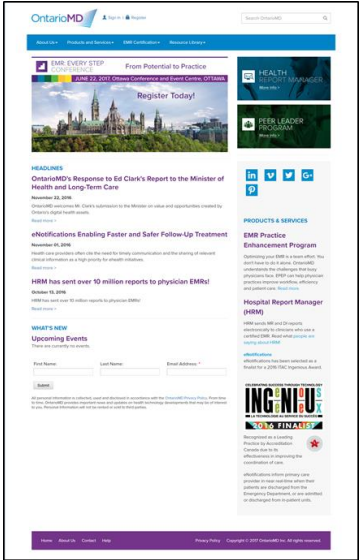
OntarioMD

Sign in | Register

Search OntarioMD

About Us | Products and Services | EMR Certification | Resource Library

EMR: EVERY STEP CONFERENCE

From Potential to Practice

JUNE 22, 2017, Ottawa Conference and Event Centre, OTTAWA

Register Today!

HEALTH REPORT MANAGER
More Info

PEER LEADER PROGRAM
More Info

HEADLINES

OntarioMD's Response to Ed Clark's Report to the Minister of Health and Long-Term Care

November 22, 2016

OntarioMD welcomes Mr. Clark's submission to the Minister on value and opportunities created by Ontario's digital health assets.

Read more

eNotifications Enabling Faster and Safer Follow-Up Treatment

November 01, 2016

Health care providers often cite the need for timely communication and the sharing of relevant clinical information as a high priority for eHealth initiatives.

Read more

HRM has sent over 10 million reports to physician EMRs!

October 13, 2016

HRM has sent over 10 million reports to physician EMRs!

Read more

WHAT'S NEW

Upcoming Events

There are currently no events.

First Name:

Last Name:

Email Address: *

Submit

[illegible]

PRODUCTS & SERVICES

EMR Practice Enhancement Program

Optimizing your EMRs is a team effort. You don't have to do it alone. OntarioMD understands the challenges that busy physicians face. EPEP can help physician practices improve workflow, efficiency and patient care. Read more

Hospital Report Manager (HRM)

HRM sends MR and DI reports electronically to clinicians who use a certified EMR. Read what people are saying about HRM

eNotifications

eNotifications has been selected as a finalist for a 2016 ITAC Ingenious Award.

CELEBRATING BUSINESS THROUGH TECHNOLOGY

INGENIOUS

LA TECHNOLOGIE AU SERVICE DU SUCCÈS

2016 FINALIST

Recognized as a Leading Practice by Accreditation Canada due to its effectiveness in improving the coordination of care.

eNotifications inform primary care provider in near real-time when their patients are discharged from the Emergency Department, or are admitted or discharged from in-patient units.

Home | About Us | Contact | Help

Privacy Policy | Copyright © 2017 OntarioMD Inc. All rights reserved.